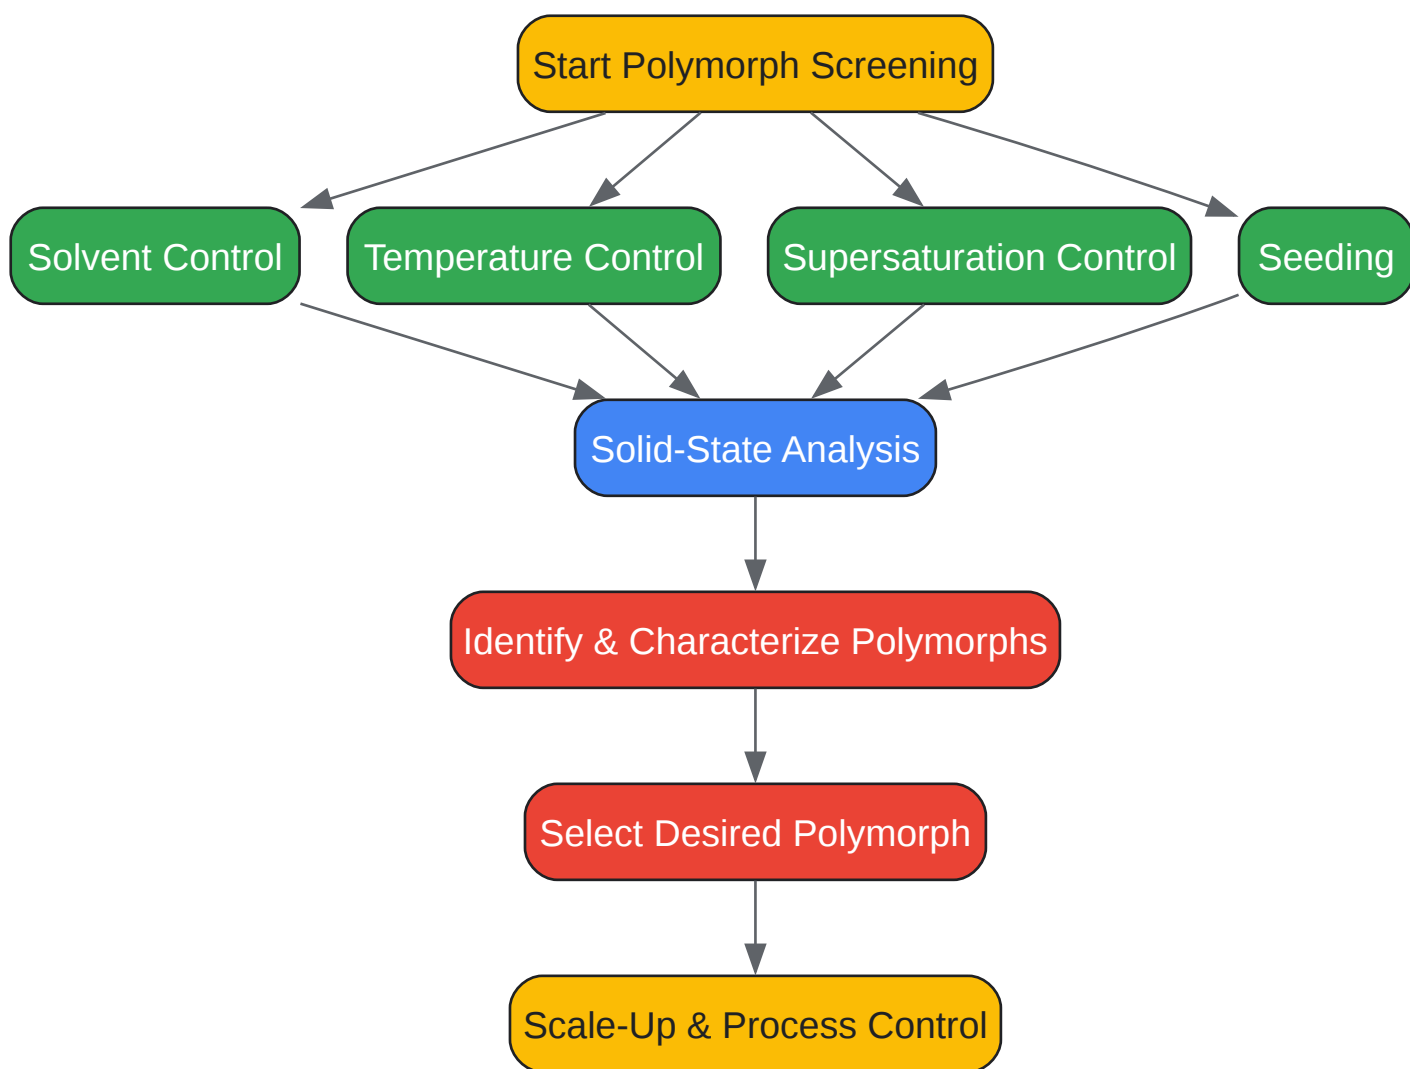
Start Polymorph Screening

Solvent Control

Temperature Control

Supersaturation Control

Seeding

Solid-State Analysis

Identify & Characterize Polymorphs

Select Desired Polymorph

Scale-Up & Process Control